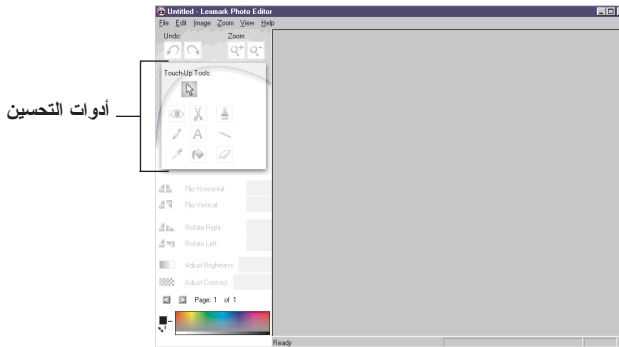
Untitled - Lexmark Photo Editor
File Edit Image Zoom View Help
Undo: Zoom:
Touch-Up Tools:
أدوات التحسين
Flip Horizontal
Flip Vertical
Rotate Right
Rotate Left
Adjust Brightness
Adjust Contrast
Page: 1 of 1
Ready